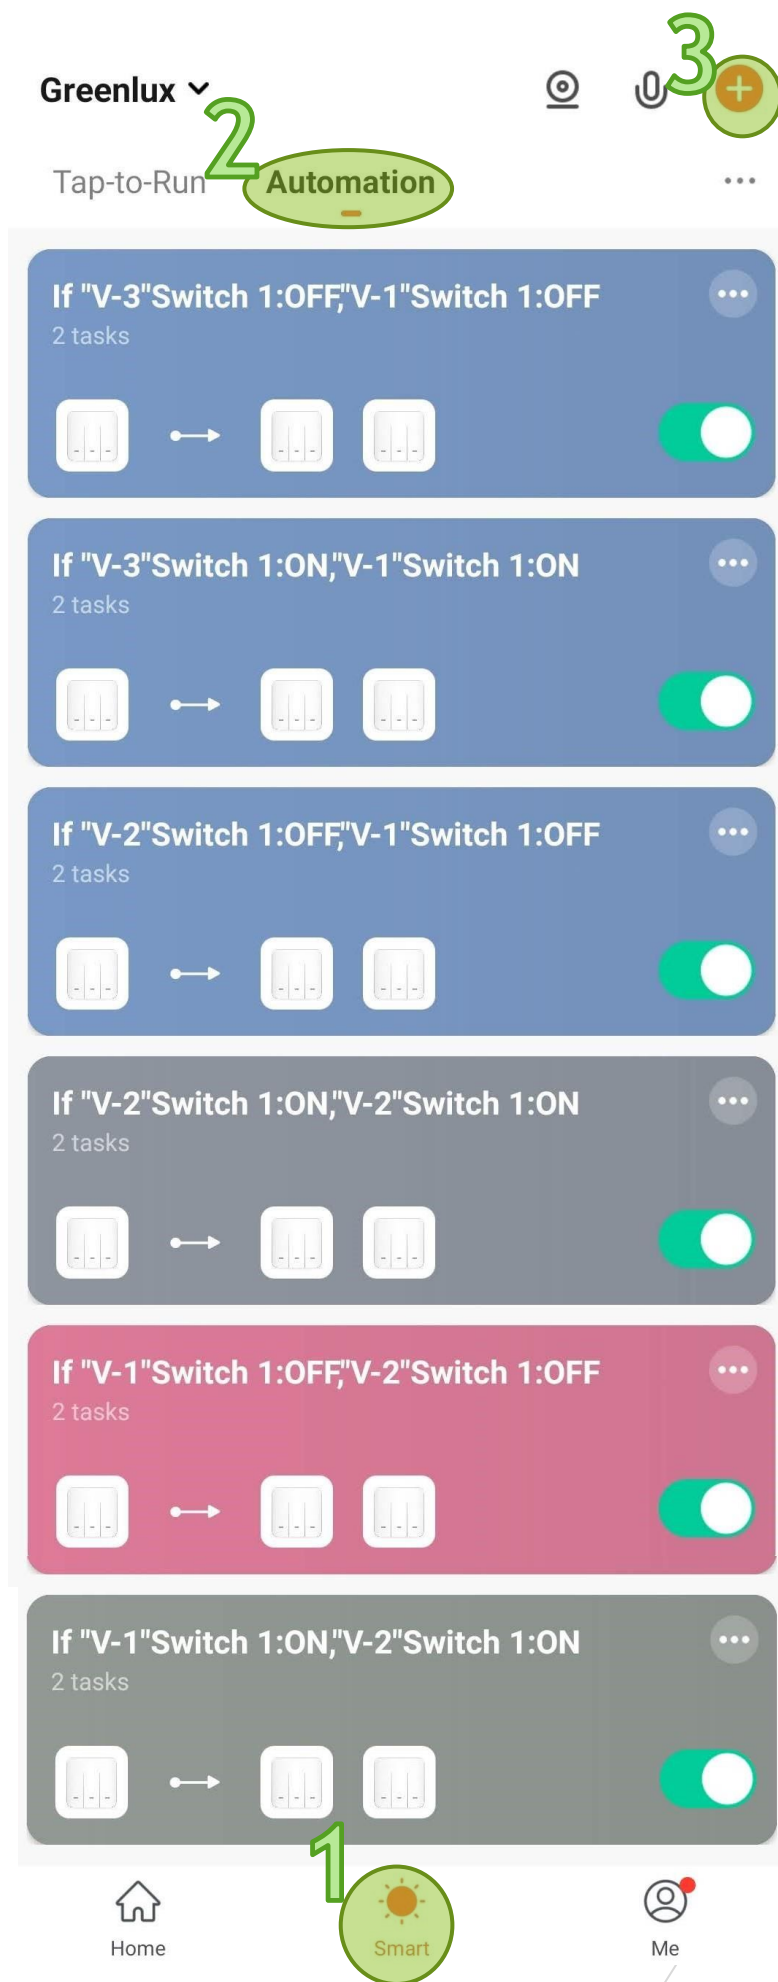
Greenlux

3

2

Tap-to-Run Automation

If "V-3"Switch 1:OFF,"V-1"Switch 1:OFF
2 tasks

If "V-3"Switch 1:ON,"V-1"Switch 1:ON
2 tasks

If "V-2"Switch 1:OFF,"V-1"Switch 1:OFF
2 tasks

If "V-2"Switch 1:ON,"V-2"Switch 1:ON
2 tasks

If "V-1"Switch 1:OFF,"V-2"Switch 1:OFF
2 tasks

If "V-1"Switch 1:ON,"V-2"Switch 1:ON
2 tasks

1

Home Smart Me